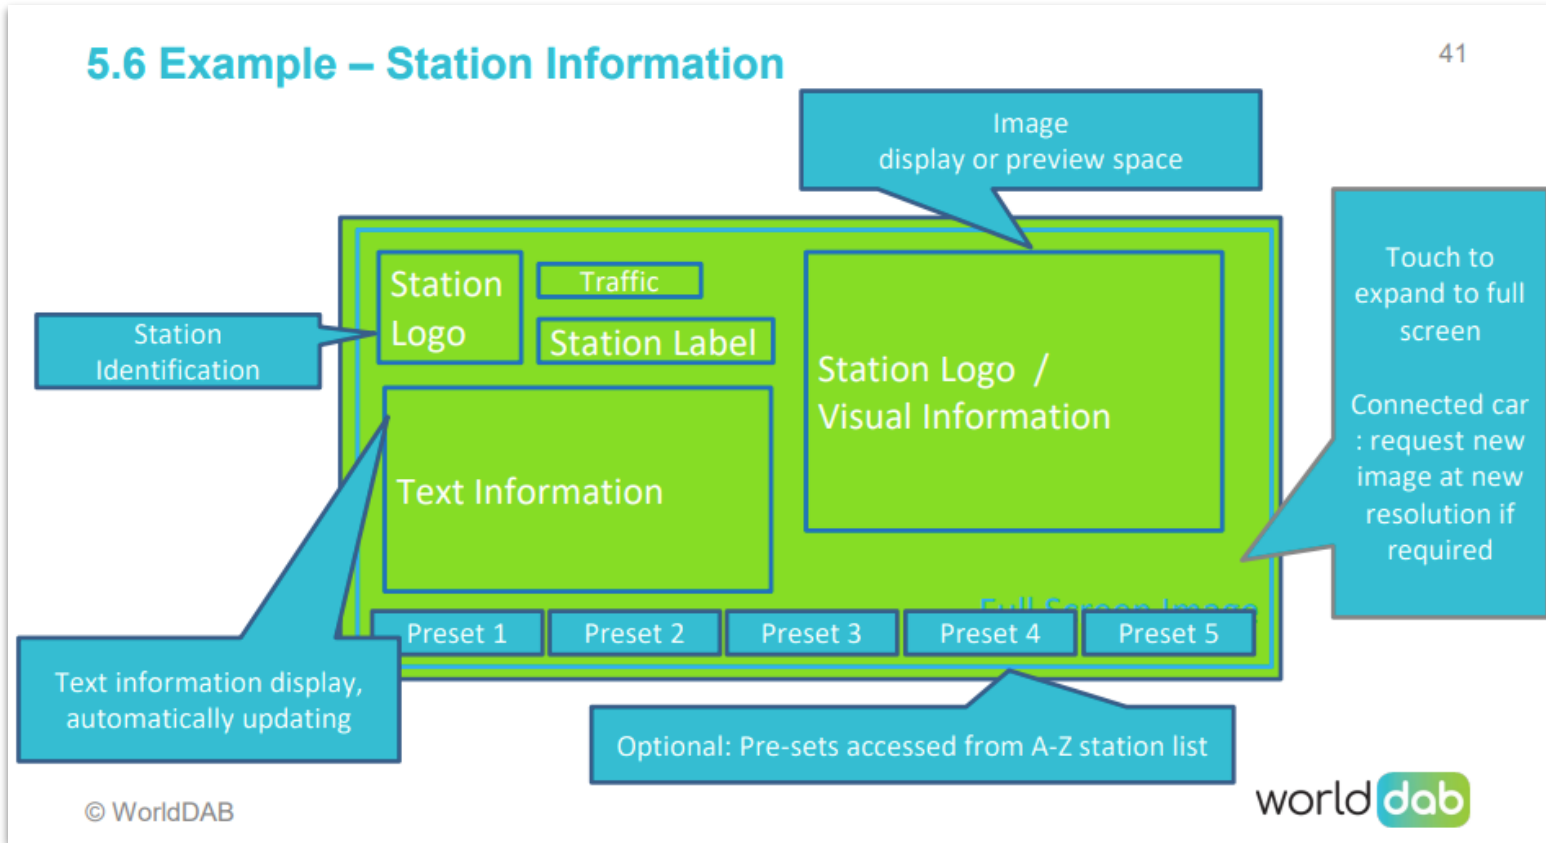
5.6 Example – Station Information

41

Image
display or preview space

Station Identification

Station Logo

Traffic

Station Label

Station Logo / Visual Information

Touch to expand to full screen

Connected car : request new image at new resolution if required

Text Information

Full Screen Image

Preset 1

Preset 2

Preset 3

Preset 4

Preset 5

Text information display, automatically updating

Optional: Pre-sets accessed from A-Z station list

© WorldDAB

worlddab